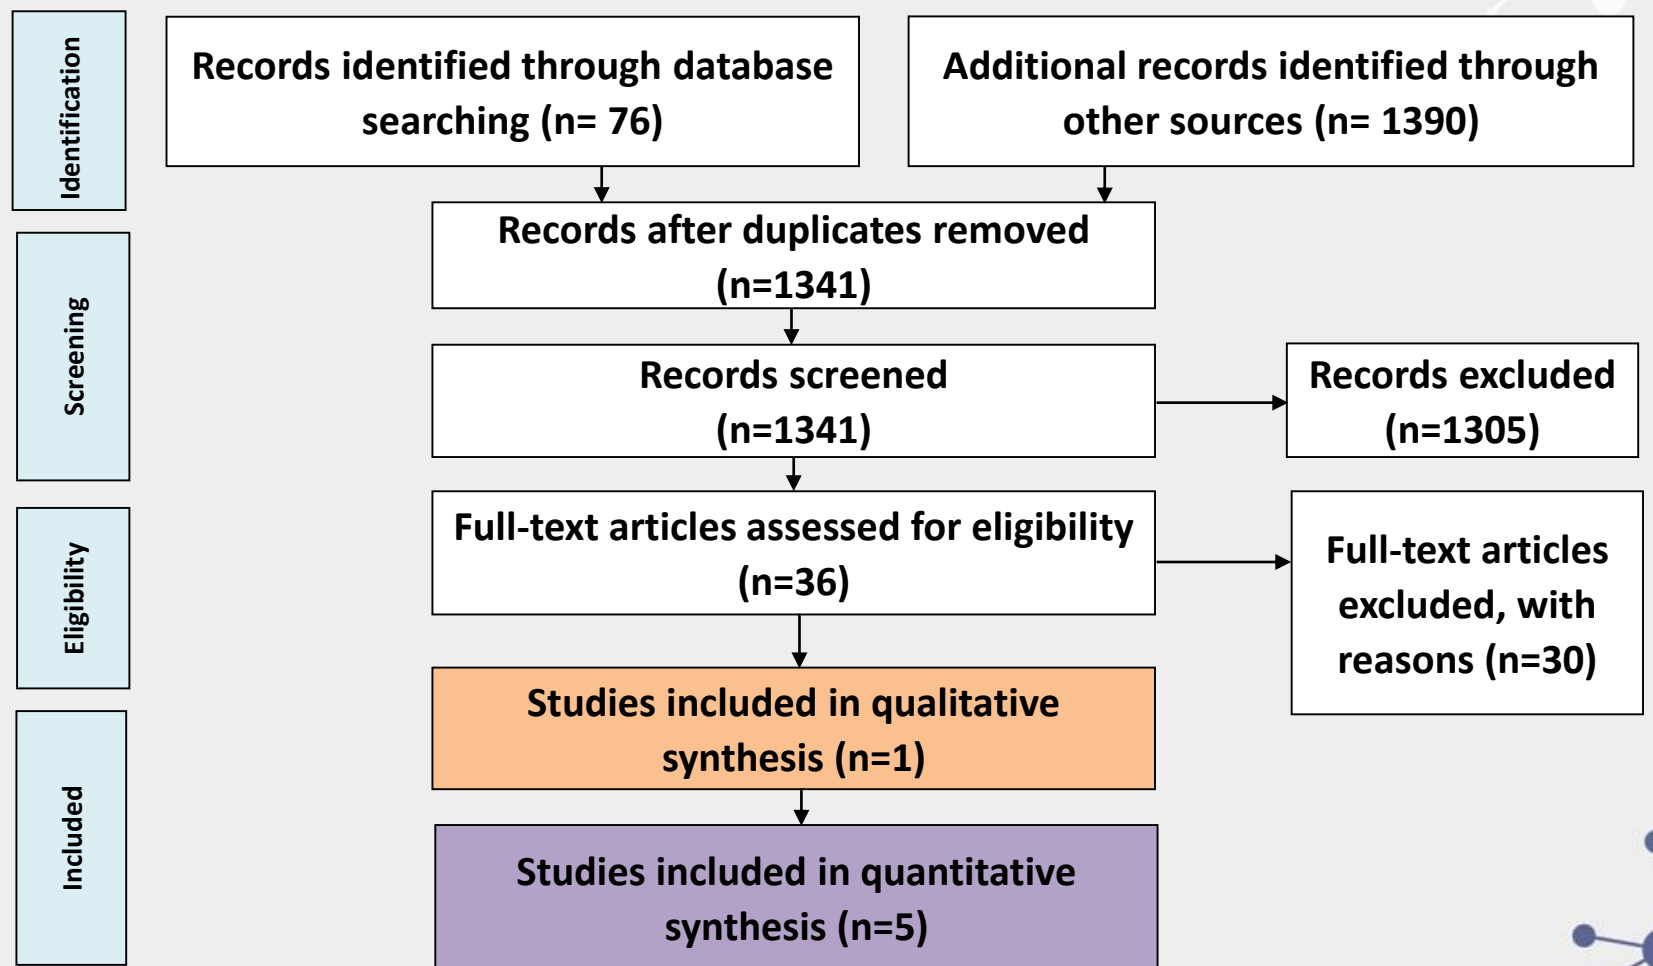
Identification

Records identified through database searching (n= 76)

Additional records identified through other sources (n= 1390)

Records after duplicates removed (n=1341)

Screening

Records screened (n=1341)

Records excluded (n=1305)

Eligibility

Full-text articles assessed for eligibility (n=36)

Full-text articles excluded, with reasons (n=30)

Included

Studies included in qualitative synthesis (n=1)

Studies included in quantitative synthesis (n=5)